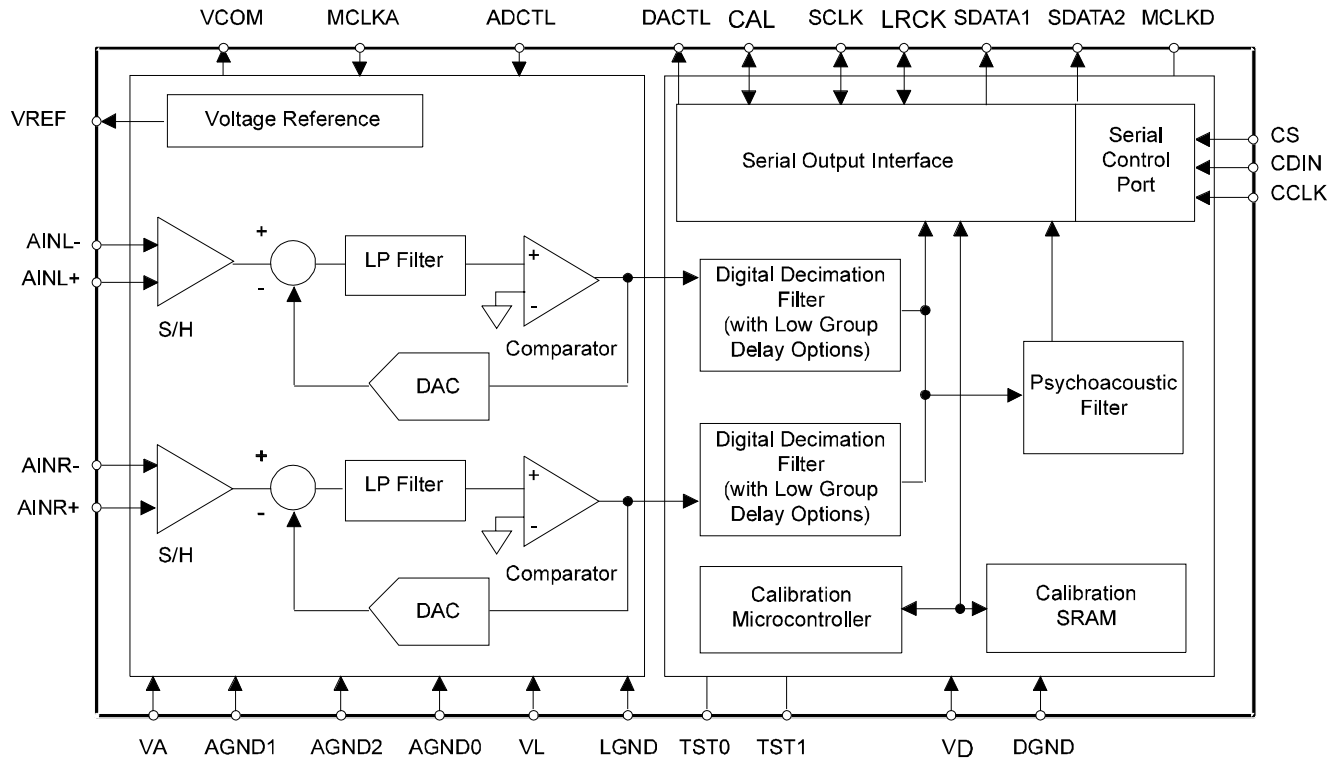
VCOM MCLKA ADCTL DACTL CAL SCLK LRCK SDATA1 SDATA2 MCLKD

VREF

Voltage Reference

Serial Output Interface

Serial Control Port

CS
CDIN
CCLK

AINL-
AINL+

+
-

LP Filter

+
-

S/H

Comparator

DAC

Digital Decimation Filter (with Low Group Delay Options)

Psychoacoustic Filter

AINR-
AINR+

+
-

LP Filter

+
-

S/H

Comparator

DAC

Digital Decimation Filter (with Low Group Delay Options)

Calibration Microcontroller

Calibration SRAM

VA AGND1 AGND2 AGND0 VL LGND TST0 TST1 VD DGND